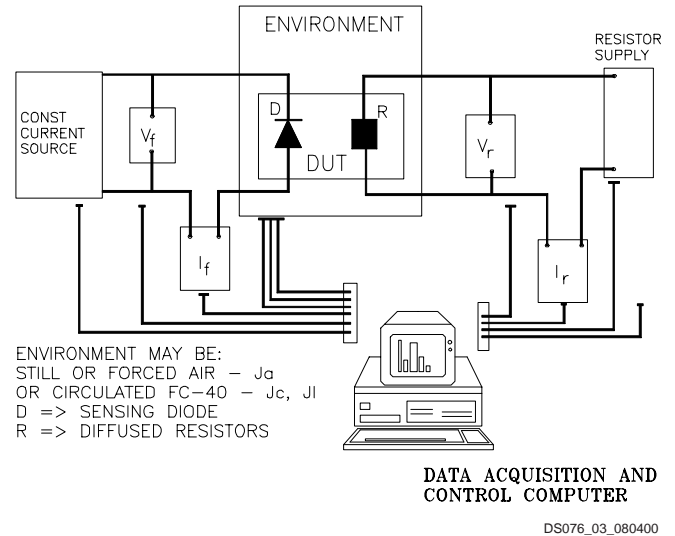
ENVIRONMENT

RESISTOR SUPPLY

CONST CURRENT SOURCE

$V_f$

D

R

DUT

$V_r$

$I_f$

$I_r$

ENVIRONMENT MAY BE:
STILL OR FORCED AIR – Ja
OR CIRCULATED FC–40 – Jc, Jl
D => SENSING DIODE
R => DIFFUSED RESISTORS

DATA ACQUISITION AND CONTROL COMPUTER

DS076_03_080400